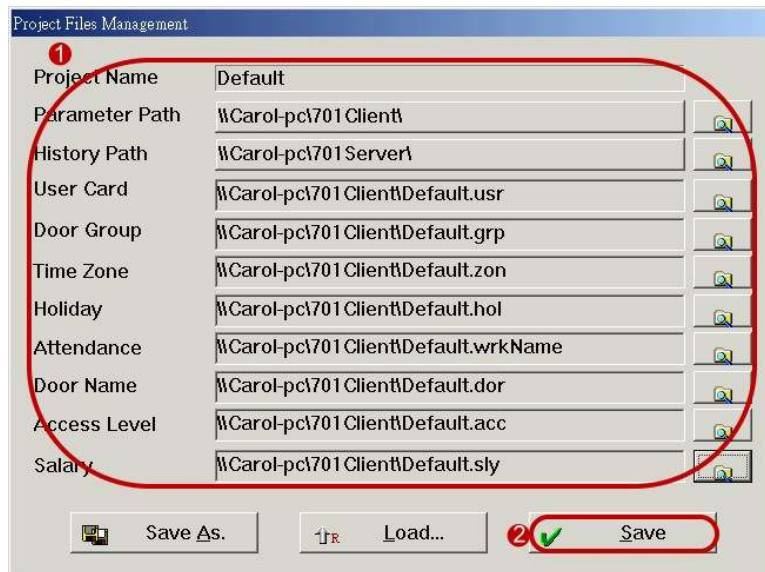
Project Files Management

1

Project Name | Default
Parameter Path | \\Carol-pc\701Client\
History Path | \\Carol-pc\701Server\
User Card | \\Carol-pc\701Client\Default.usr
Door Group | \\Carol-pc\701Client\Default.grp
Time Zone | \\Carol-pc\701Client\Default.zon
Holiday | \\Carol-pc\701Client\Default.hol
Attendance | \\Carol-pc\701Client\Default.wrkName
Door Name | \\Carol-pc\701Client\Default.dor
Access Level | \\Carol-pc\701Client\Default.acc
Salary | \\Carol-pc\701Client\Default.sly

Save As.

Load...

2

Save